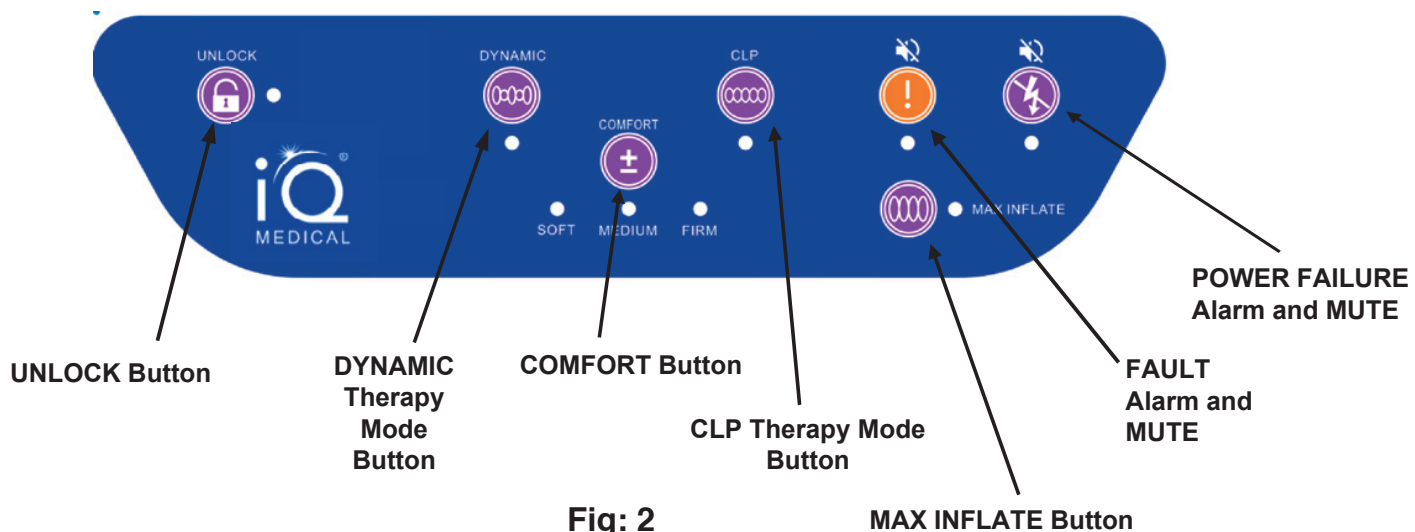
UNLOCK

DYNAMIC

CLP

COMFORT

iQ MEDICAL

SOFT MEDIUM FIRM

MAX INFLATE

POWER FAILURE Alarm and MUTE

UNLOCK Button

DYNAMIC Therapy Mode Button

COMFORT Button

CLP Therapy Mode Button

FAULT Alarm and MUTE

Fig: 2

MAX INFLATE Button